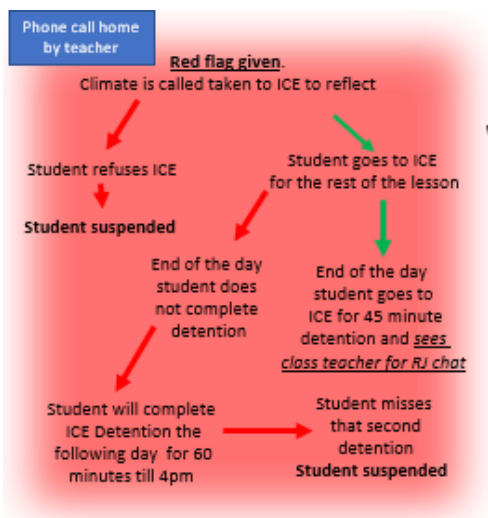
Phone call home by teacher

Red flag given.
Climate is called taken to ICE to reflect

Student refuses ICE

Student suspended

Student goes to ICE for the rest of the lesson

End of the day student does not complete detention

End of the day student goes to ICE for 45 minute detention and *sees class teacher for RJ chat*

Student will complete ICE Detention the following day for 60 minutes till 4pm

Student misses that second detention
Student suspended